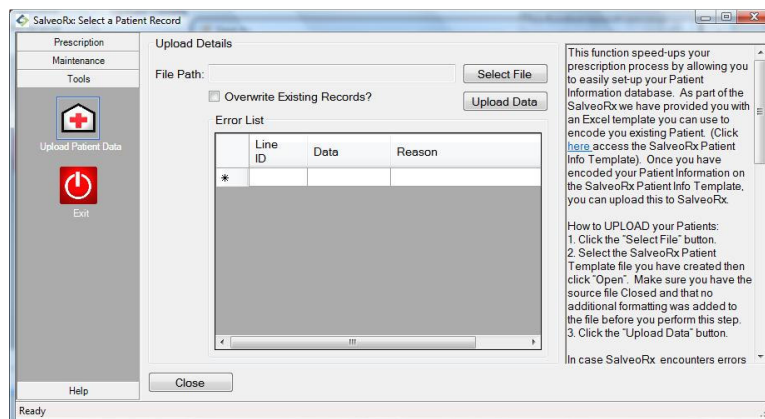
SalveoRx: Select a Patient Record

Prescription
Maintenance
Tools

Upload Patient Data

Exit

Help

Upload Details

File Path:

Select File

Overwrite Existing Records?

Upload Data

Error List

| | Line ID | Data | Reason |
|---|---|---|---|
| * | | | |

Close

This function speed-ups your prescription process by allowing you to easily set-up your Patient Information database. As part of the SalveoRx we have provided you with an Excel template you can use to encode you existing Patient. (Click here access the SalveoRx Patient Info Template). Once you have encoded your Patient Information on the SalveoRx Patient Info Template, you can upload this to SalveoRx.

How to UPLOAD your Patients:
1. Click the "Select File" button.
2. Select the SalveoRx Patient Template file you have created then click "Open". Make sure you have the source file Closed and that no additional formatting was added to the file before you perform this step.
3. Click the "Upload Data" button.

In case SalveoRx encounters errors

Ready